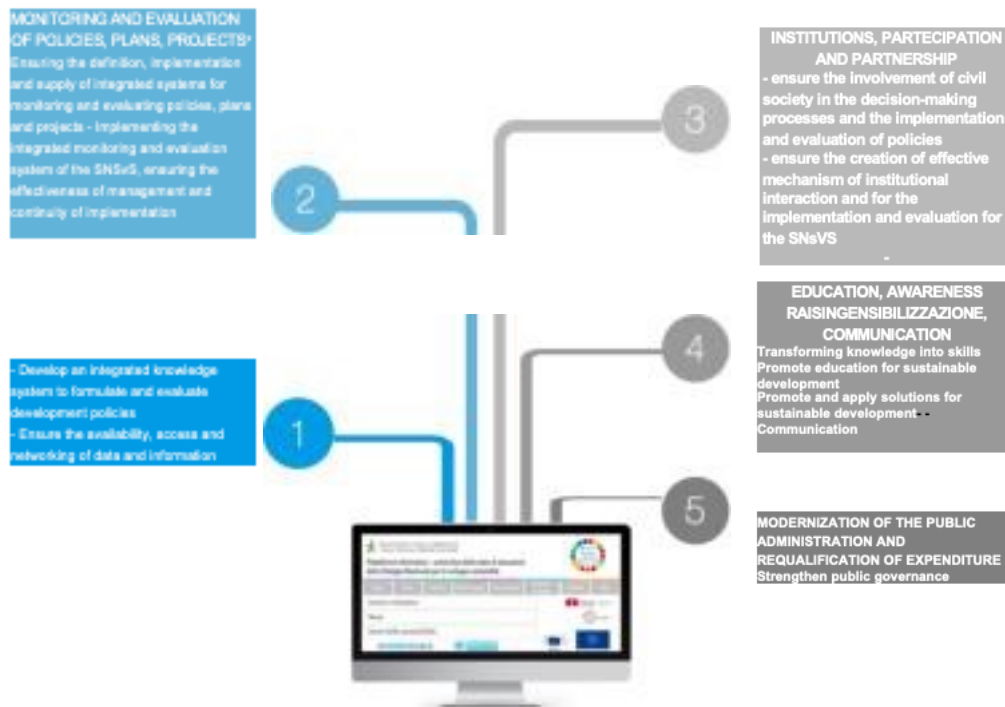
MONITORING AND EVALUATION OF POLICIES, PLANS, PROJECTS·
Ensuring the definition, implementation and supply of integrated systems for monitoring and evaluating policies, plans and projects - Implementing the integrated monitoring and evaluation system of the SNSvS, ensuring the effectiveness of management and continuity of implementation

2

3

INSTITUTIONS, PARTECIPATION AND PARTNERSHIP
- ensure the involvement of civil society in the decision-making processes and the implementation and evaluation of policies
- ensure the creation of effective mechanism of institutional interaction and for the implementation and evaluation for the SNsVS
-

EDUCATION, AWARENESS RAISINGENSIBILIZZAZIONE, COMMUNICATION
Transforming knowledge into skills
Promote education for sustainable development
Promote and apply solutions for sustainable development - -
Communication

4

- Develop an integrated knowledge system to formulate and evaluate development policies
- Ensure the availability, access and networking of data and information

1

5

MODERNIZATION OF THE PUBLIC ADMINISTRATION AND REQUALIFICATION OF EXPENDITURE
Strengthen public governance

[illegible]